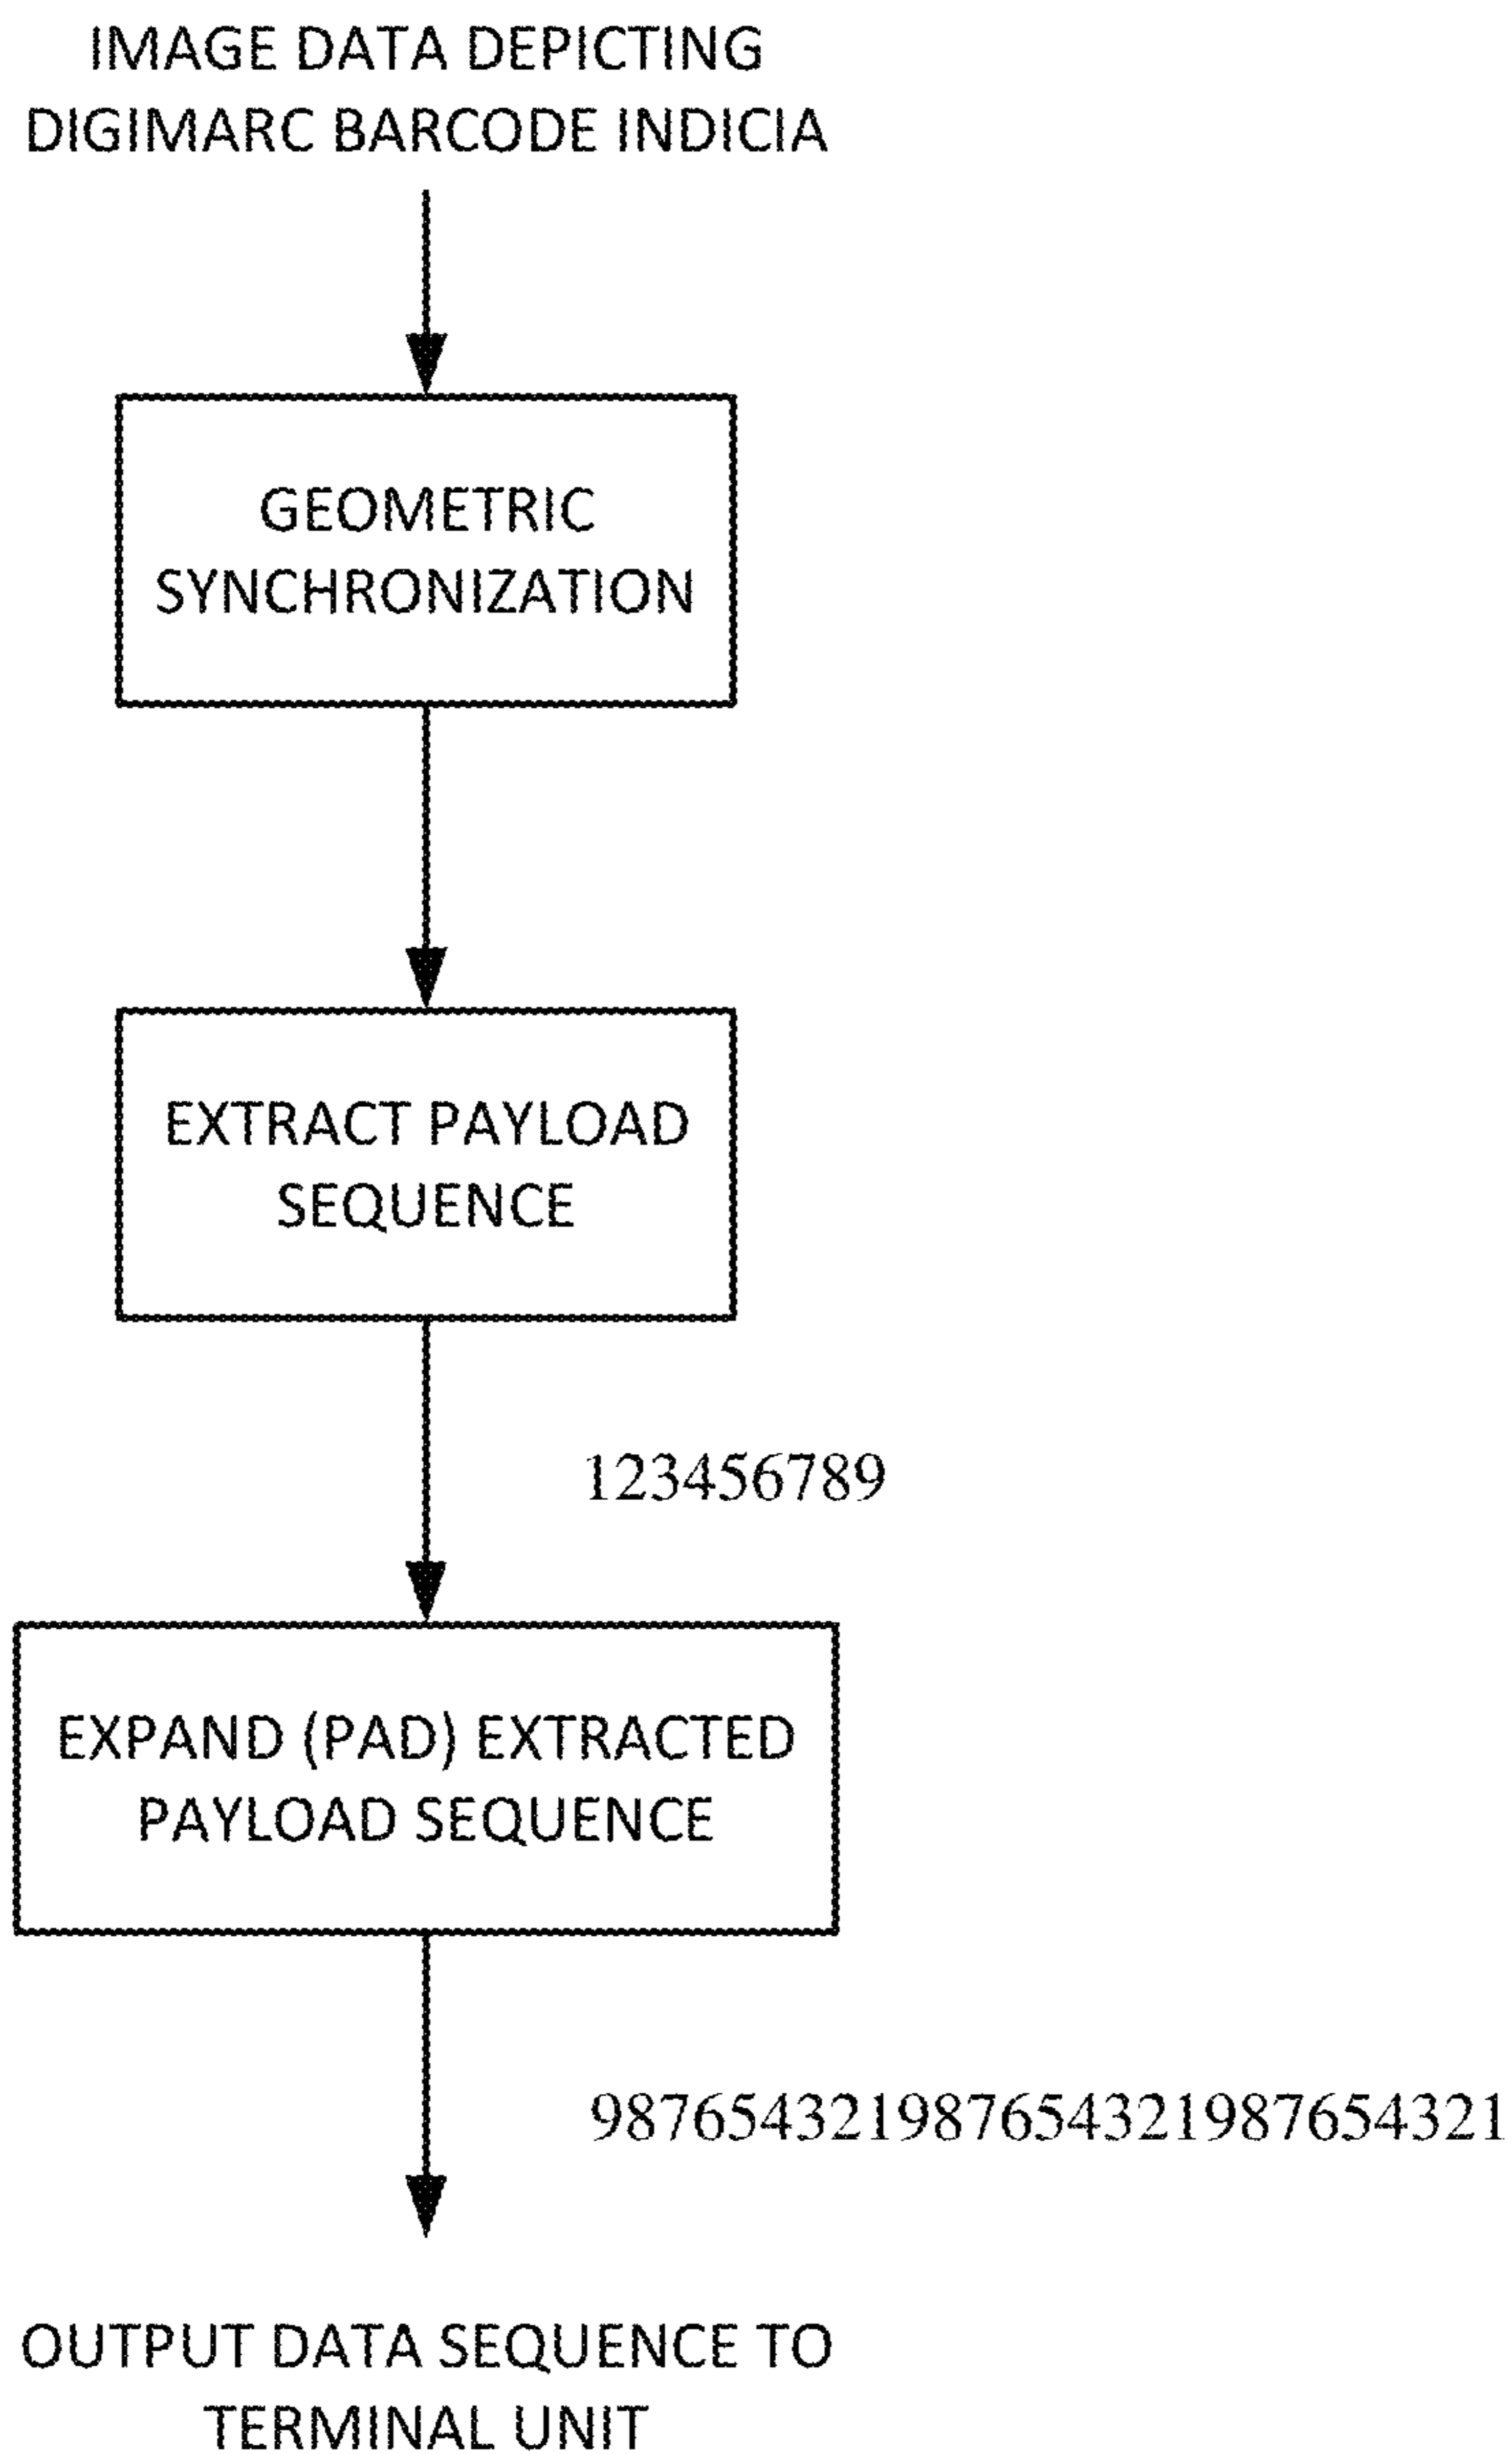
IMAGE DATA DEPICTING DIGIMARC BARCODE INDICIA

GEOMETRIC SYNCHRONIZATION

EXTRACT PAYLOAD SEQUENCE

123456789

EXPAND (PAD) EXTRACTED PAYLOAD SEQUENCE

987654321987654321987654321

OUTPUT DATA SEQUENCE TO TERMINAL UNIT